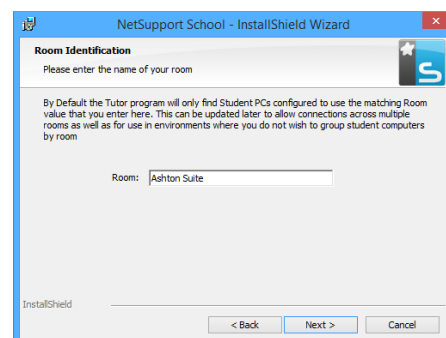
NetSupport School - InstallShield Wizard

Room Identification

Please enter the name of your room

By Default the Tutor program will only find Student PCs configured to use the matching Room value that you enter here. This can be updated later to allow connections across multiple rooms as well as for use in environments where you do not wish to group student computers by room

Room: Ashton Suite

InstallShield

< Back Next > Cancel